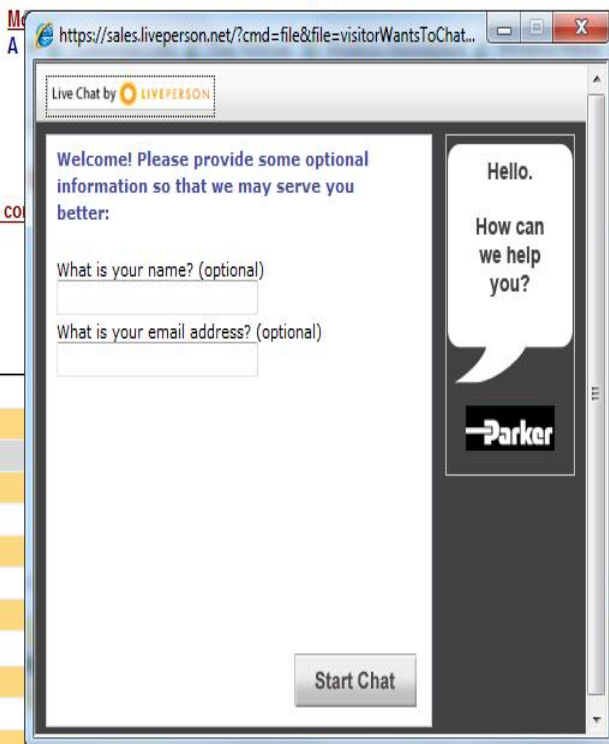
Mo
A
co

https://sales.liveperson.net/?cmd=file&file=visitorWantsToChat...

Live Chat by LIVEPERSON

Welcome! Please provide some optional information so that we may serve you better:

What is your name? (optional)

What is your email address? (optional)

Hello.

How can we help you?

Parker

Start Chat